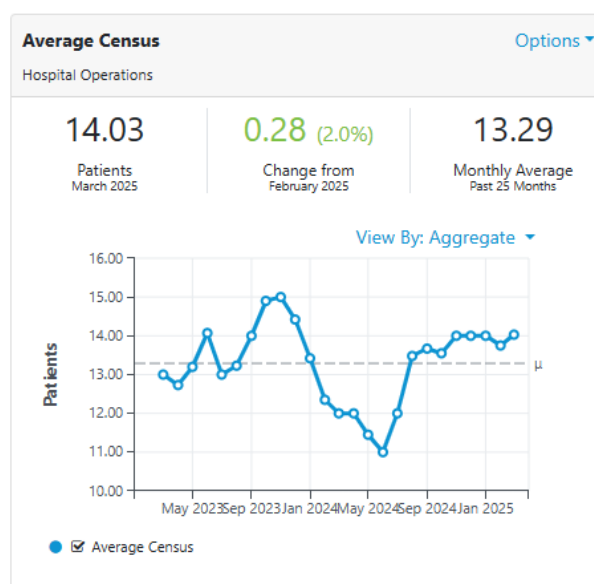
Average Census
Hospital Operations

Options

14.03
Patients
March 2025

0.28 (2.0%)
Change from
February 2025

13.29
Monthly Average
Past 25 Months

View By: Aggregate

Patients

16.00
15.00
14.00
13.00
12.00
11.00
10.00

μ

May 2023 Sep 2023 Jan 2024 May 2024 Sep 2024 Jan 2025

Average Census